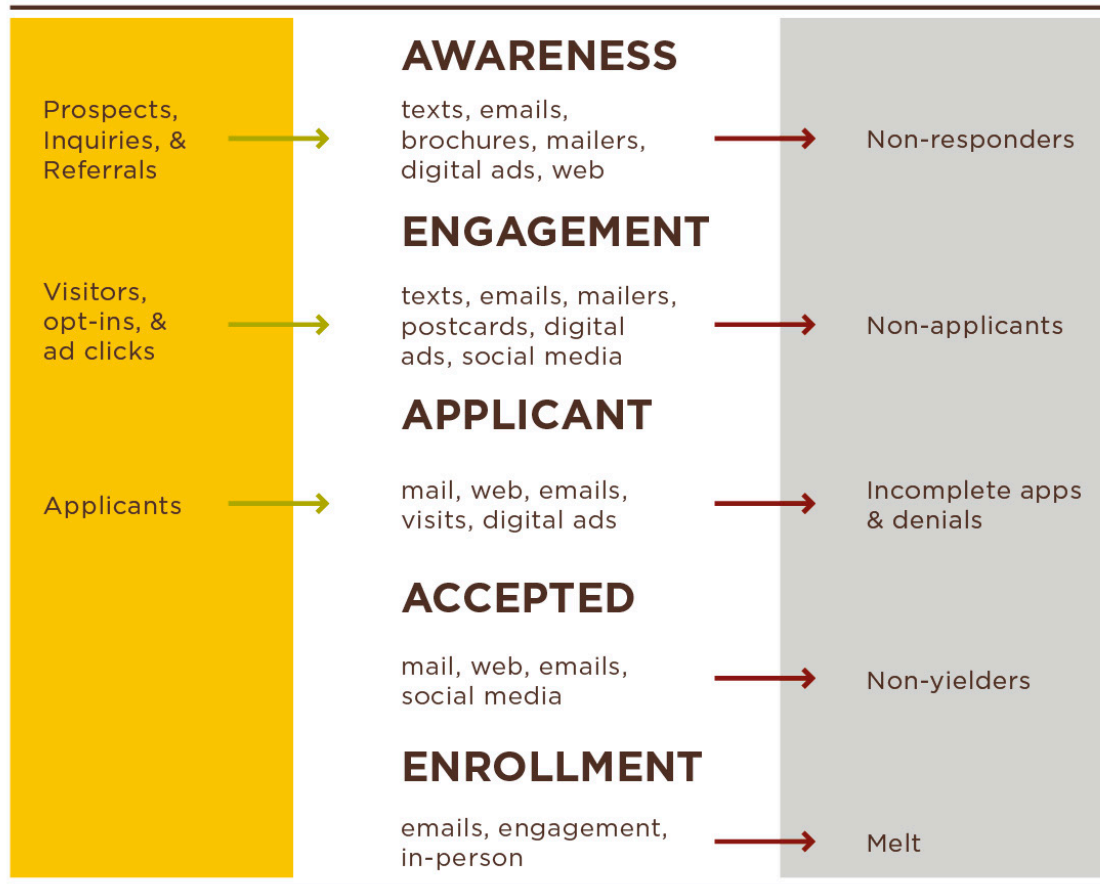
AWARENESS

Prospects, Inquiries, & Referrals

texts, emails, brochures, mailers, digital ads, web

Non-responders

ENGAGEMENT

Visitors, opt-ins, & ad clicks

texts, emails, mailers, postcards, digital ads, social media

Non-applicants

APPLICANT

Applicants

mail, web, emails, visits, digital ads

Incomplete apps & denials

ACCEPTED

mail, web, emails, social media

Non-yielders

ENROLLMENT

emails, engagement, in-person

Melt